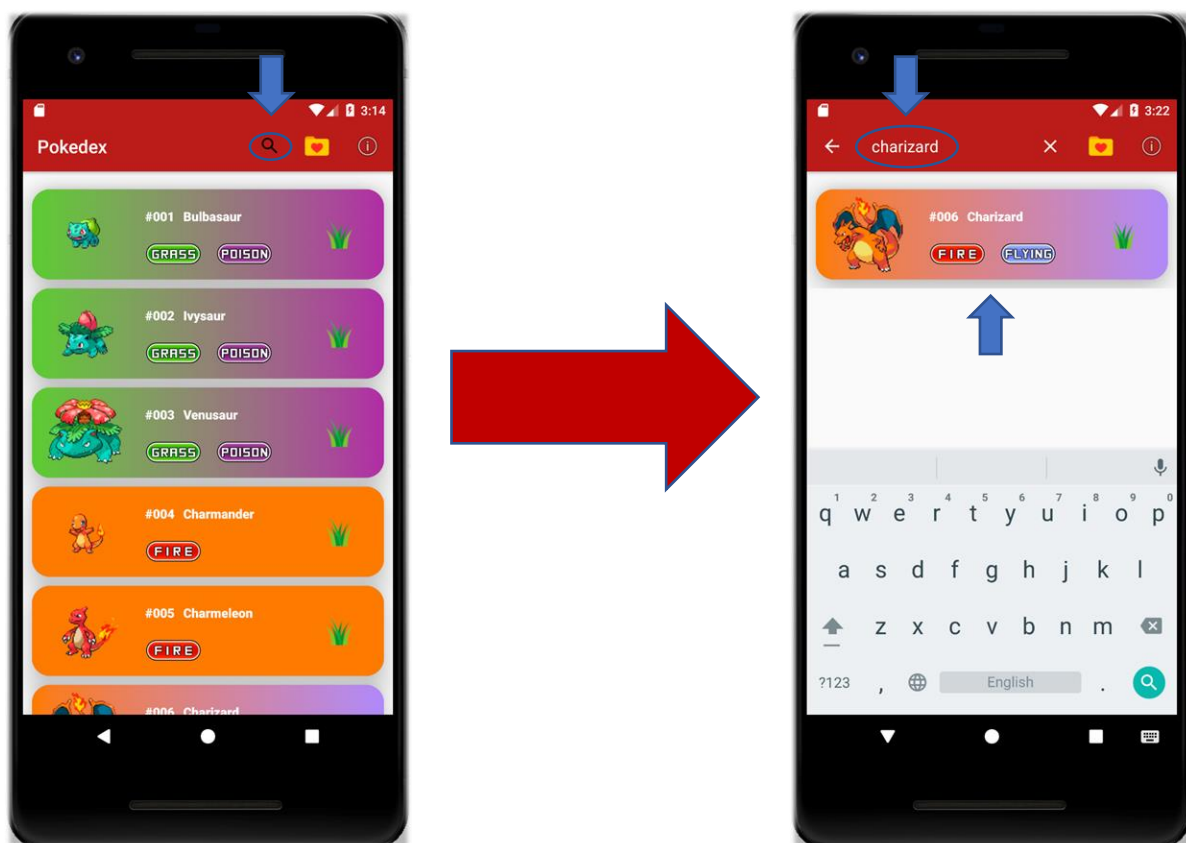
3:14

Pokedex

#001 Bulbasaur
GRASS POISON

#002 Ivysaur
GRASS POISON

#003 Venusaur
GRASS POISON

#004 Charmander
FIRE

#005 Charmeleon
FIRE

#006 Charizard

3:22

charizard

#006 Charizard
FIRE FLYING

1 2 3 4 5 6 7 8 9 0
q w e r t y u i o p
a s d f g h j k l
z x c v b n m
?123 , English .